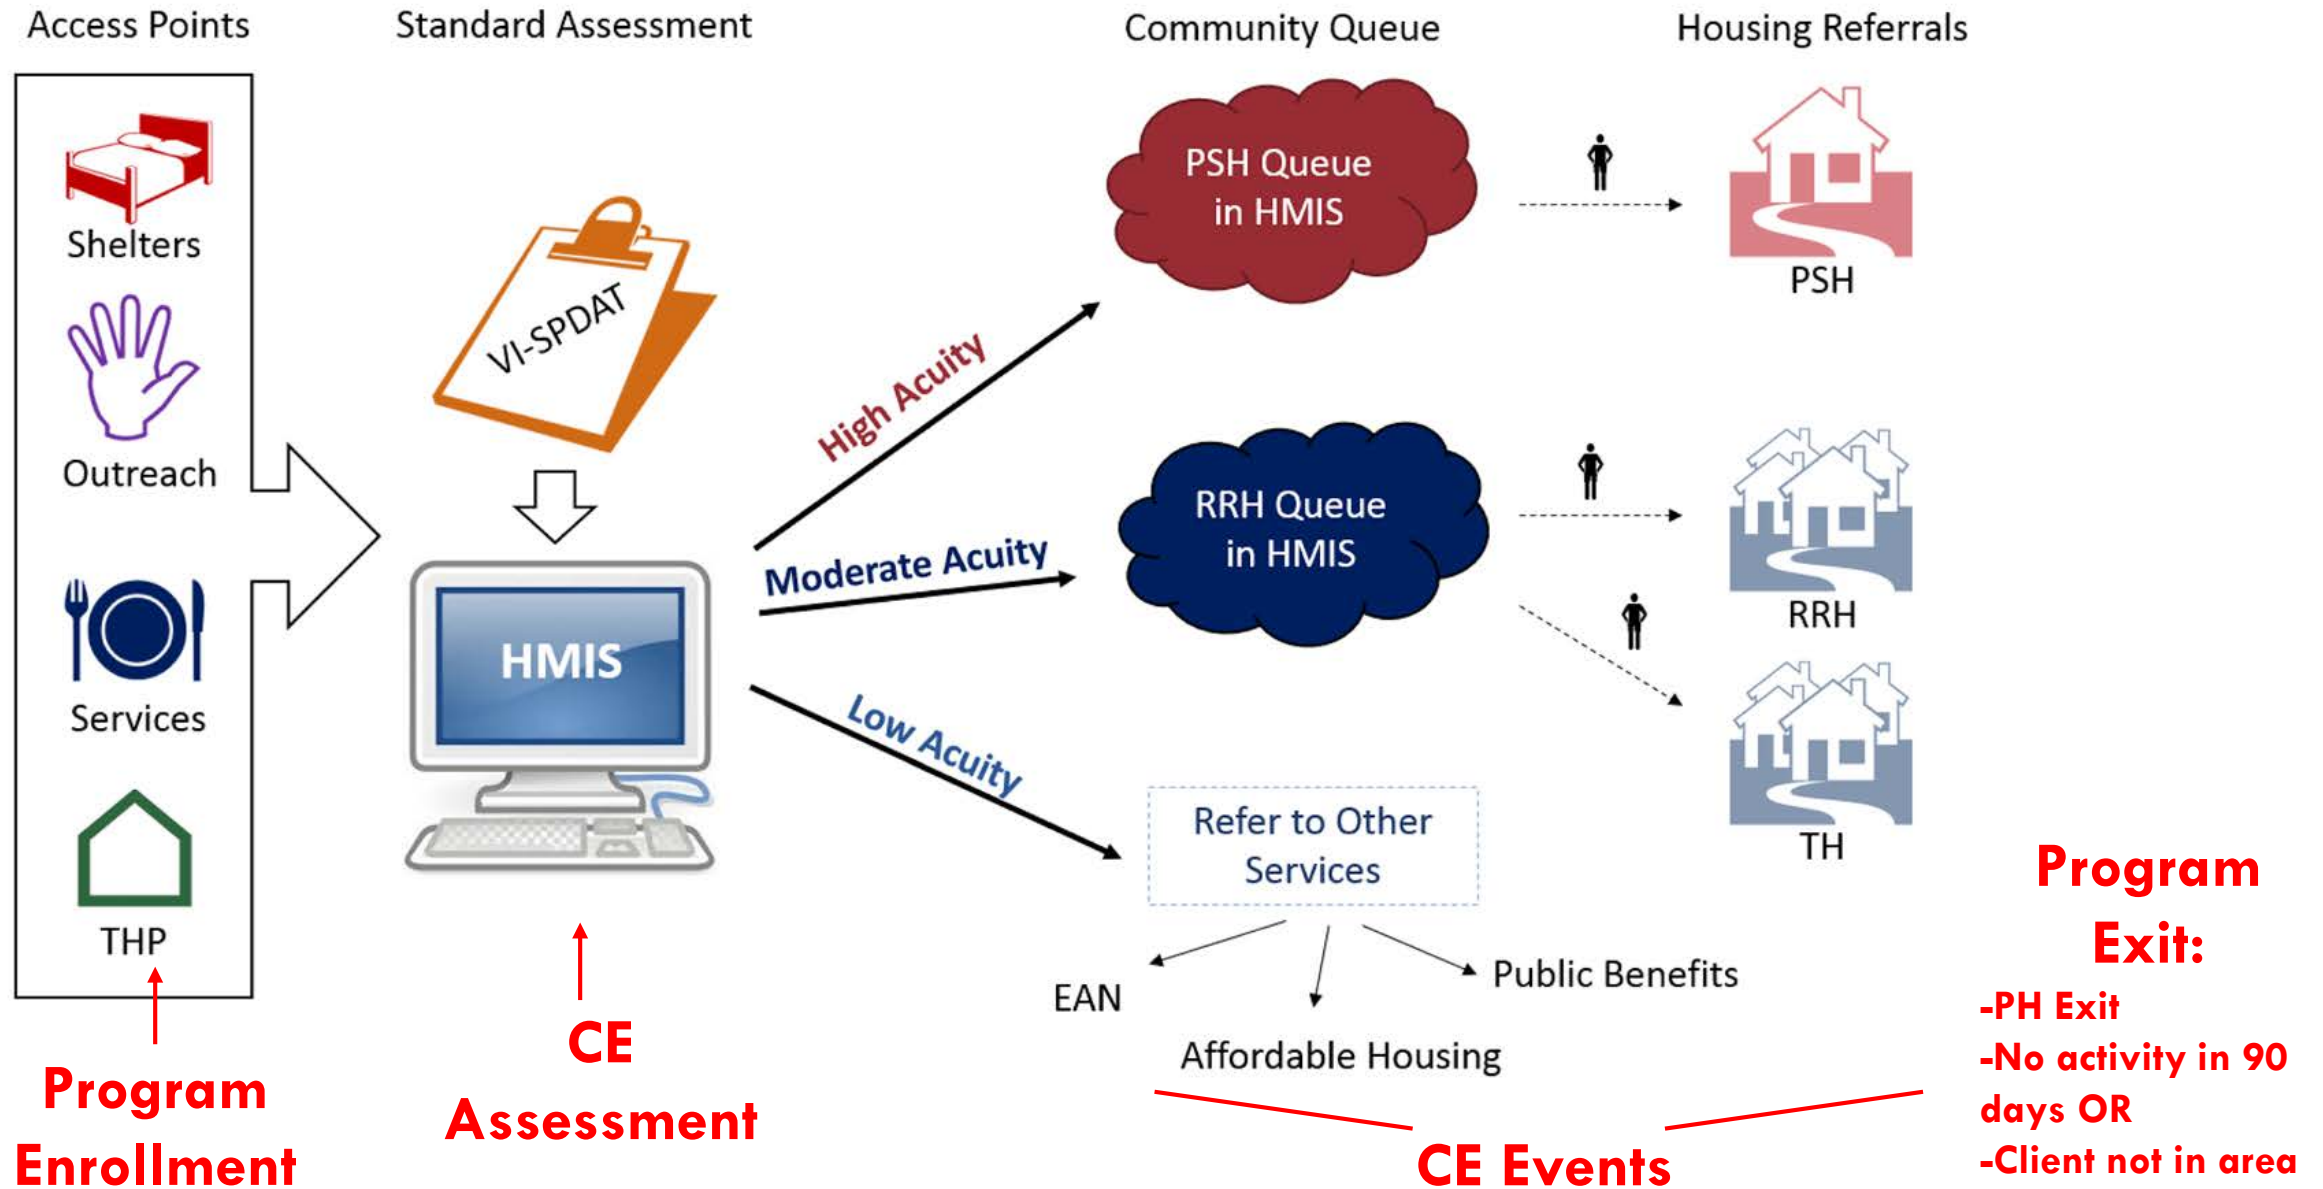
Access Points

Standard Assessment

Community Queue

Housing Referrals

Shelters

Outreach

Services

THP

VI-SPDAT

HMIS

High Acuity

Moderate Acuity

Low Acuity

PSH Queue in HMIS

RRH Queue in HMIS

Refer to Other Services

PSH

RRH

TH

EAN

Affordable Housing

Public Benefits

Program Enrollment

CE Assessment

CE Events

Program Exit:

-PH Exit

-No activity in 90 days OR

-Client not in area